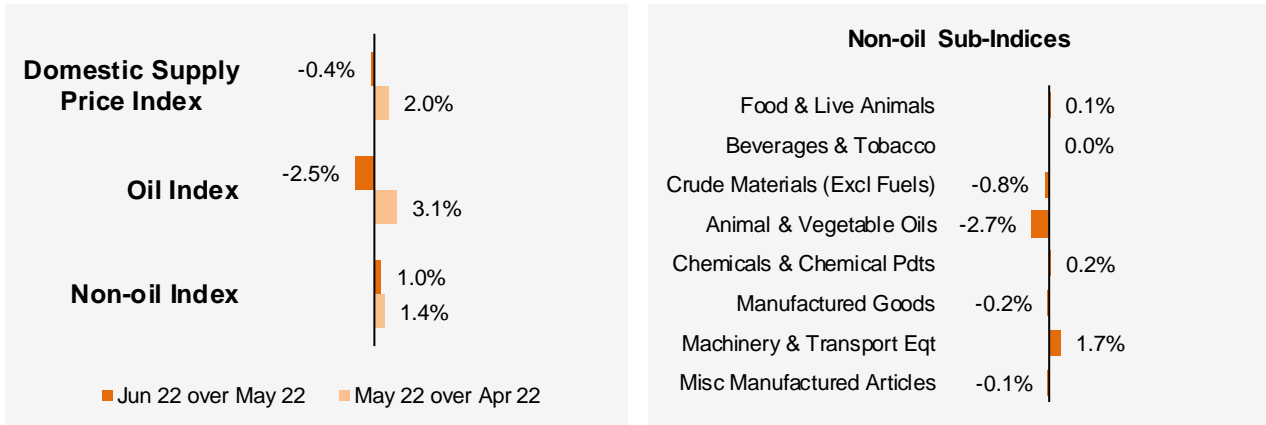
Domestic Supply Price Index
-0.4%
2.0%

Oil Index
-2.5%
3.1%

Non-oil Index
1.0%
1.4%

Jun 22 over May 22    May 22 over Apr 22

Non-oil Sub-Indices

Food & Live Animals 0.1%
Beverages & Tobacco 0.0%
Crude Materials (Excl Fuels) -0.8%
Animal & Vegetable Oils -2.7%
Chemicals & Chemical Pdts 0.2%
Manufactured Goods -0.2%
Machinery & Transport Eqt 1.7%
Misc Manufactured Articles -0.1%